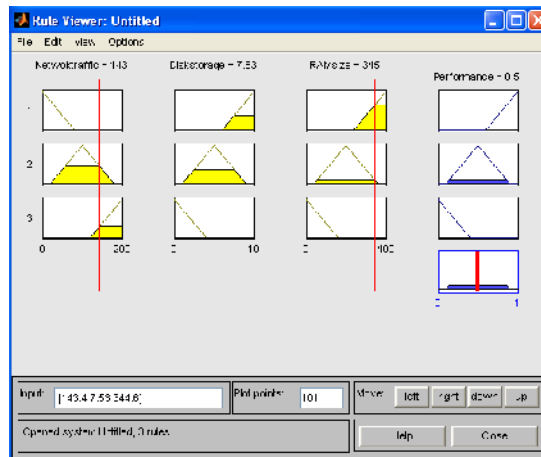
Rule Viewer: Untitled

File Edit View Options

Networktraffic = 143

Diskstorage = 7.53

RAMsize = 345

Performance = 0.5

1

2

3

0 300

0 10

0 400

0 1

Input: [143.4 7.53 344.6]

Plot points: 101

Move: left right down up

Opened system Untitled, 3 rules

Help

Close